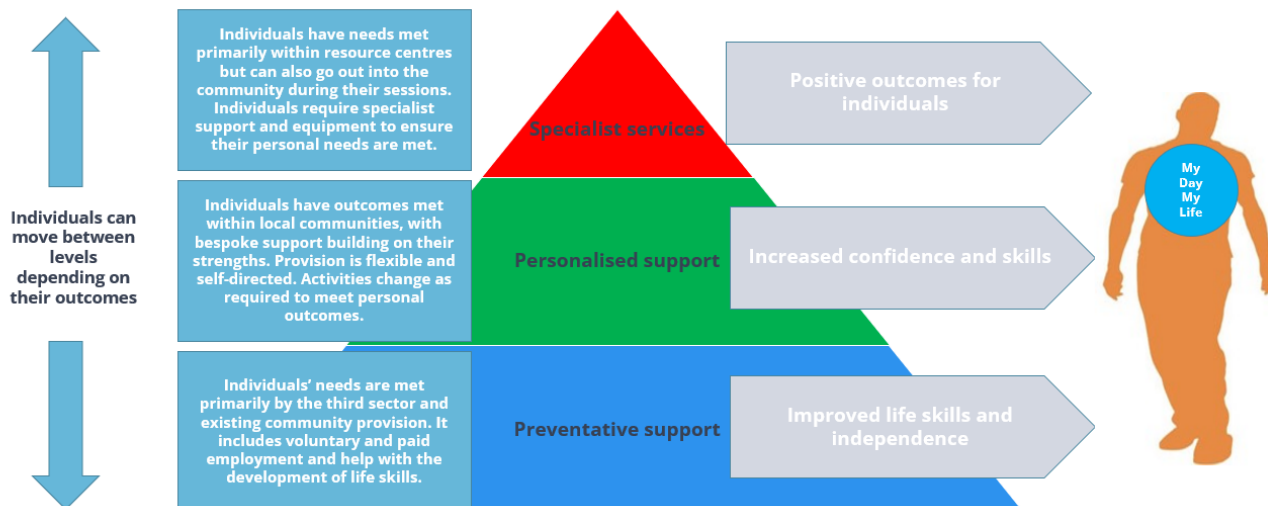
Individuals can move between levels depending on their outcomes

Individuals have needs met primarily within resource centres but can also go out into the community during their sessions. Individuals require specialist support and equipment to ensure their personal needs are met.

Specialist services

Positive outcomes for individuals

Individuals have outcomes met within local communities, with bespoke support building on their strengths. Provision is flexible and self-directed. Activities change as required to meet personal outcomes.

Personalised support

Increased confidence and skills

Individuals' needs are met primarily by the third sector and existing community provision. It includes voluntary and paid employment and help with the development of life skills.

Preventative support

Improved life skills and independence

My Day My Life